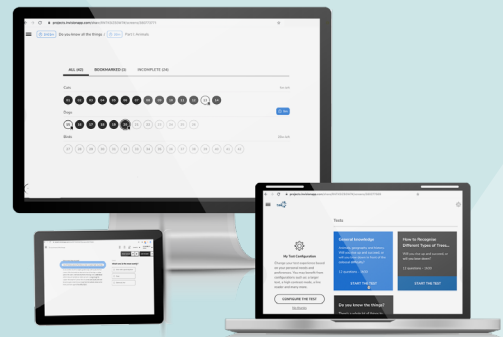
ALL (42)
BOOKMARKED (2)
INCOMPLETE (24)

Cats
Dogs
Birds

My Test Configuration
CONFIGURE THE TEST
Tests
General Knowledge
START THE TEST
How to Recognize Different Types of Trees
START THE TEST
Do you know the things?